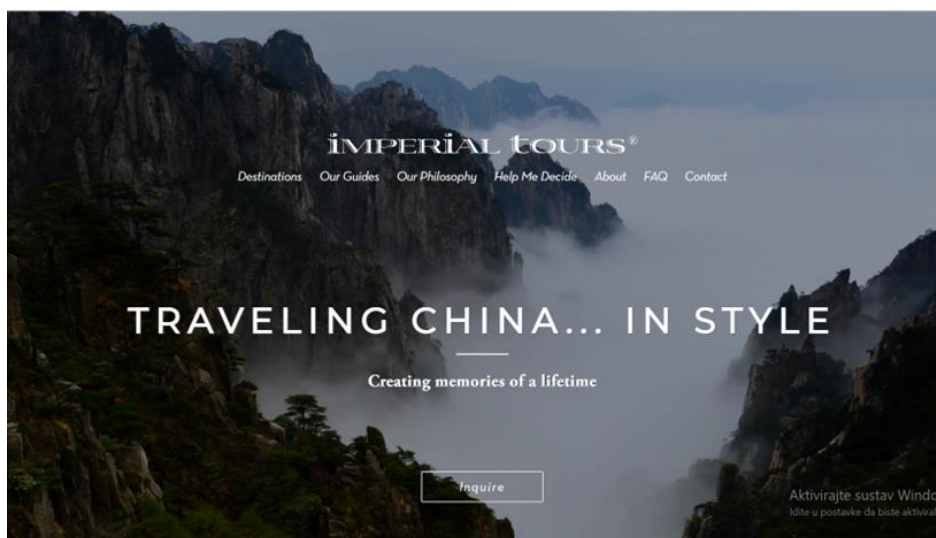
IMPERIAL TOURS®

Destinations Our Guides Our Philosophy Help Me Decide About FAQ Contact

TRAVELING CHINA... IN STYLE

Creating memories of a lifetime

Inquire

Aktivirajte sustav Windo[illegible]
Idite u postavke da biste aktivira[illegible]